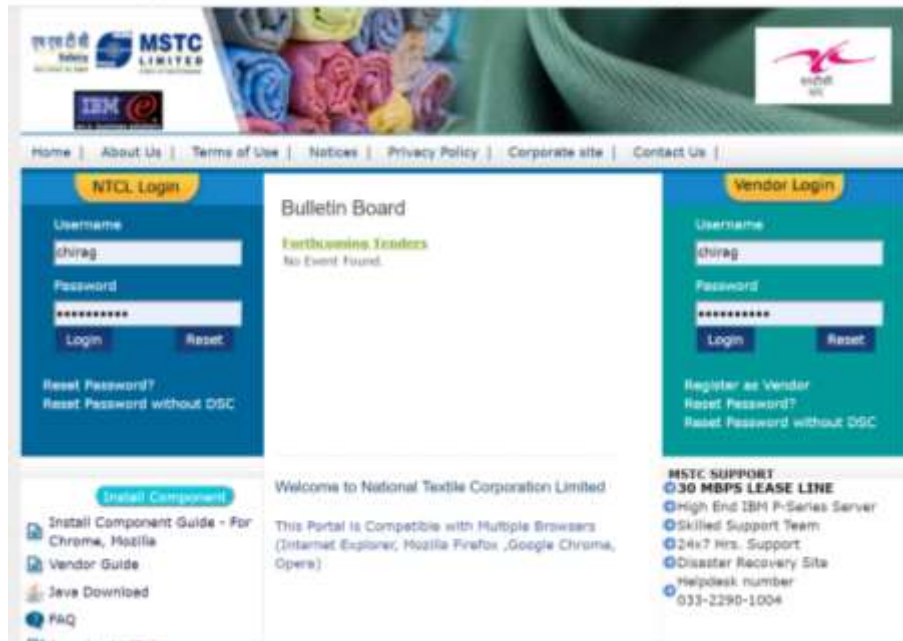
MSTC LIMITED

IBM

Home | About Us | Terms of Use | Notices | Privacy Policy | Corporate site | Contact Us |

NTCL Login

Username
chirag
Password
•••••••••••
Login
Reset

Reset Password?
Reset Password without DSC

Bulletin Board

Forthcoming Tenders
No Event Found.

Vendor Login

Username
chirag
Password
•••••••••••
Login
Reset

Register as Vendor
Reset Password?
Reset Password without DSC

Install Component

Install Component Guide - For Chrome, Mozilla
Vendor Guide
Java Download
FAQ

Welcome to National Textile Corporation Limited

This Portal is Compatible with Multiple Browsers (Internet Explorer, Mozilla Firefox ,Google Chrome, Opera)

MSTC SUPPORT
30 MBPS LEASE LINE
High End IBM P-Series Server
Skilled Support Team
24x7 Hrs. Support
Disaster Recovery Site
Helpdesk number 033-2290-1004